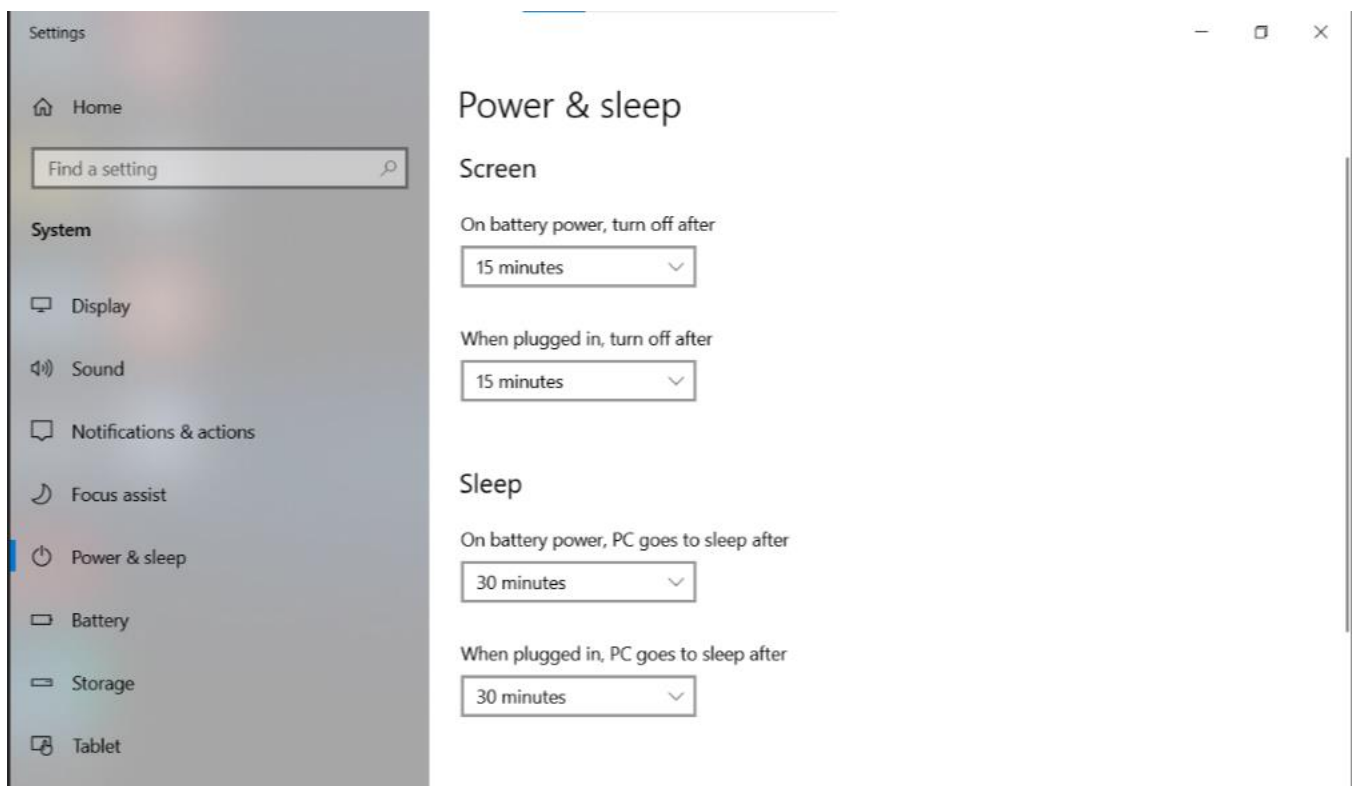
Settings

Home

Find a setting

System

Display

Sound

Notifications & actions

Focus assist

Power & sleep

Battery

Storage

Tablet

Power & sleep

Screen

On battery power, turn off after

15 minutes

When plugged in, turn off after

15 minutes

Sleep

On battery power, PC goes to sleep after

30 minutes

When plugged in, PC goes to sleep after

30 minutes